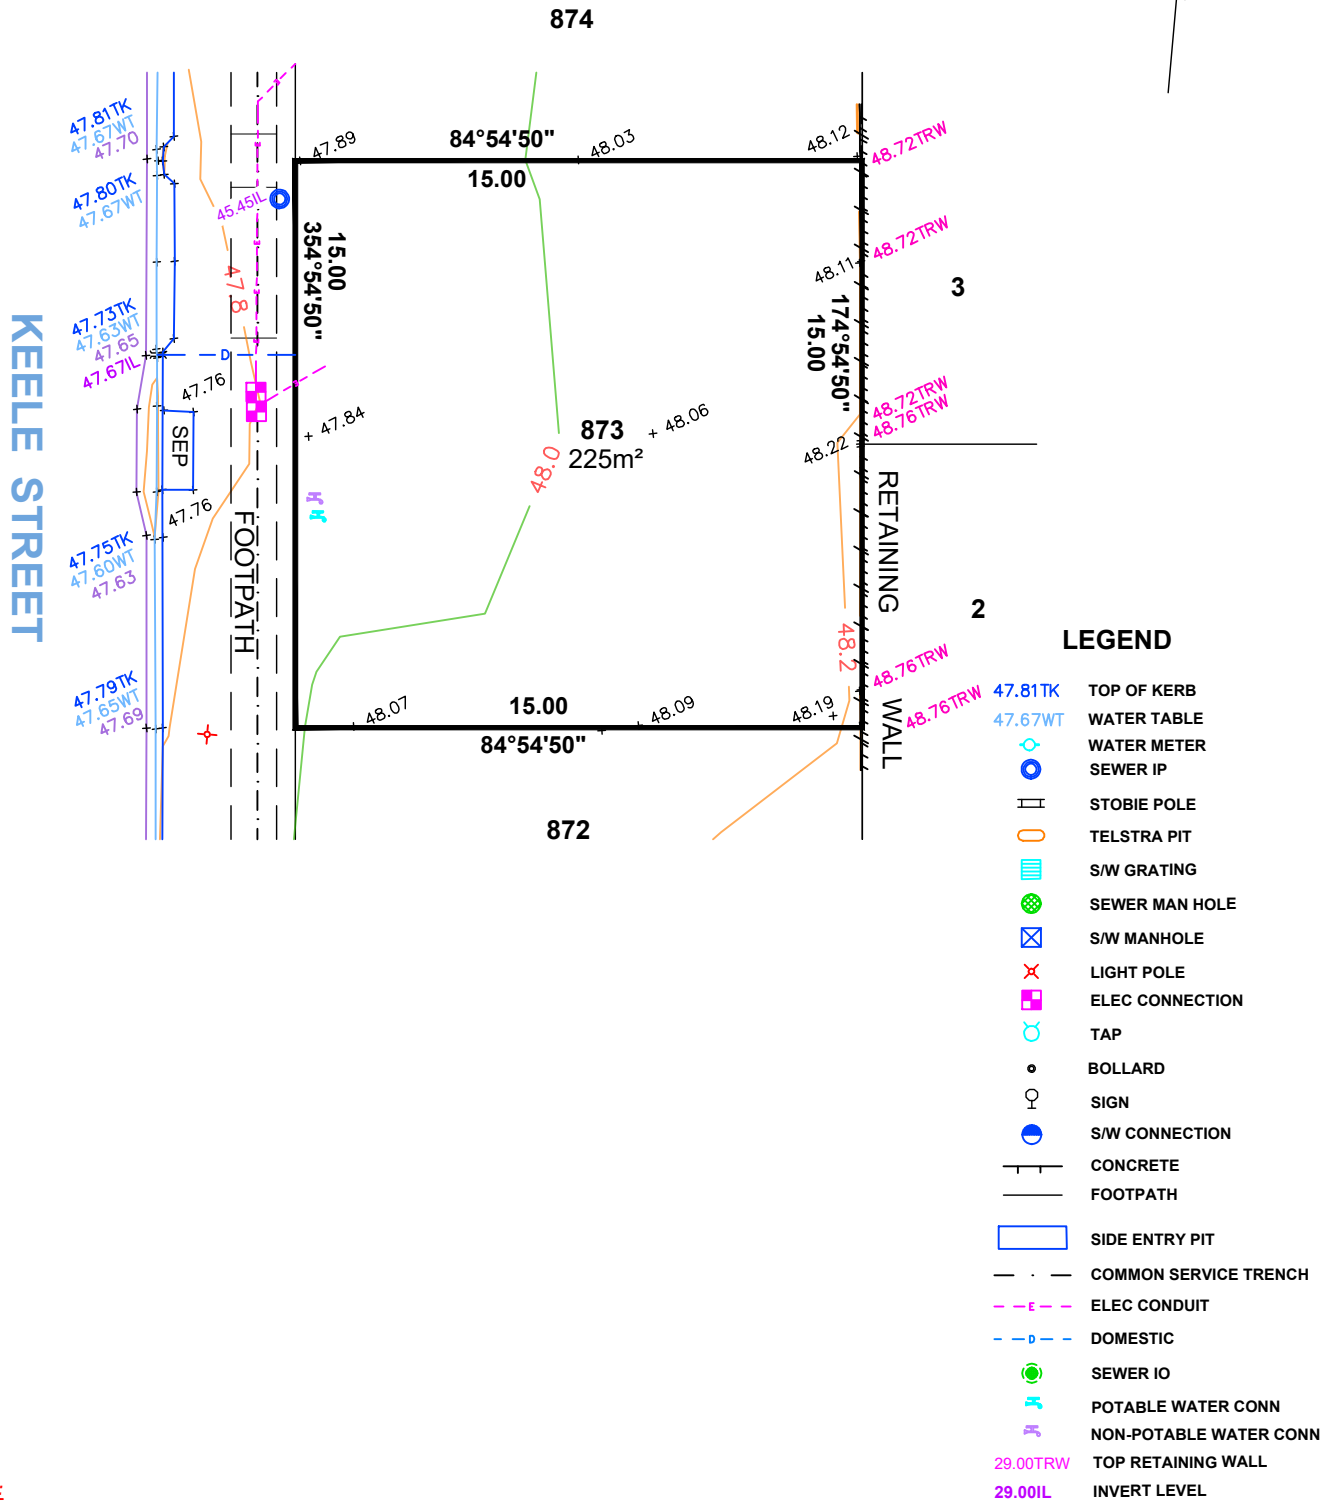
874

47.81TK
47.67WT
47.70

47.80TK
47.67WT

47.73TK
47.63WT
47.65
47.67IL

47.75TK
47.60WT
47.63

47.79TK
47.65WT
47.69

KEELE STREET

45.45IL

47.8

D

47.76

SEP

47.76

FOOTPATH

47.89

84°54'50"

48.03

15.00

48.12

48.72TRW

48.72TRW

15.00
354°54'50"

48.11

174°54'50"
15.00

3

48.72TRW
48.76TRW

48.22

47.84

873
225m²

48.06

48.0

RETAINING WALL

2

48.2

48.76TRW

48.76TRW

48.07

15.00

48.09

48.19

84°54'50"

872

LEGEND

| | |
|---|---|
| 47.81TK | TOP OF KERB |
| 47.67WT | WATER TABLE |
| | WATER METER |
| | SEWER IP |
| | STOBIE POLE |
| | TELSTRA PIT |
| | S/W GRATING |
| | SEWER MAN HOLE |
| | S/W MANHOLE |
| | LIGHT POLE |
| | ELEC CONNECTION |
| | TAP |
| | BOLLARD |
| | SIGN |
| | S/W CONNECTION |
| | CONCRETE |
| | FOOTPATH |
| | SIDE ENTRY PIT |
| | COMMON SERVICE TRENCH |
| E | ELEC CONDUIT |
| D | DOMESTIC |
| | SEWER IO |
| | POTABLE WATER CONN |
| | NON-POTABLE WATER CONN |
| 29.00TRW | TOP RETAINING WALL |
| 29.00IL | INVERT LEVEL |